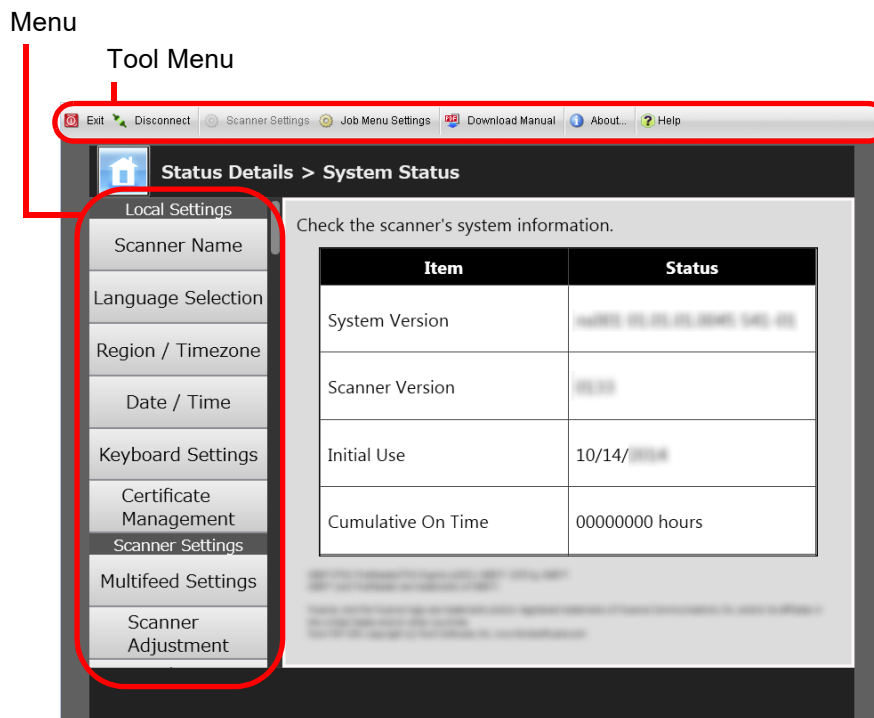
Menu

Tool Menu

Exit Disconnect Scanner Settings Job Menu Settings Download Manual About... Help

Status Details > System Status

Local Settings
Scanner Name
Language Selection
Region / Timezone
Date / Time
Keyboard Settings
Certificate Management
Scanner Settings
Multifeed Settings
Scanner Adjustment

Check the scanner's system information.

| Item | Status |
|---|---|
| System Version | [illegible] |
| Scanner Version | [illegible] |
| Initial Use | 10/14/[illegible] |
| Cumulative On Time | 00000000 hours |

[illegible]

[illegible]